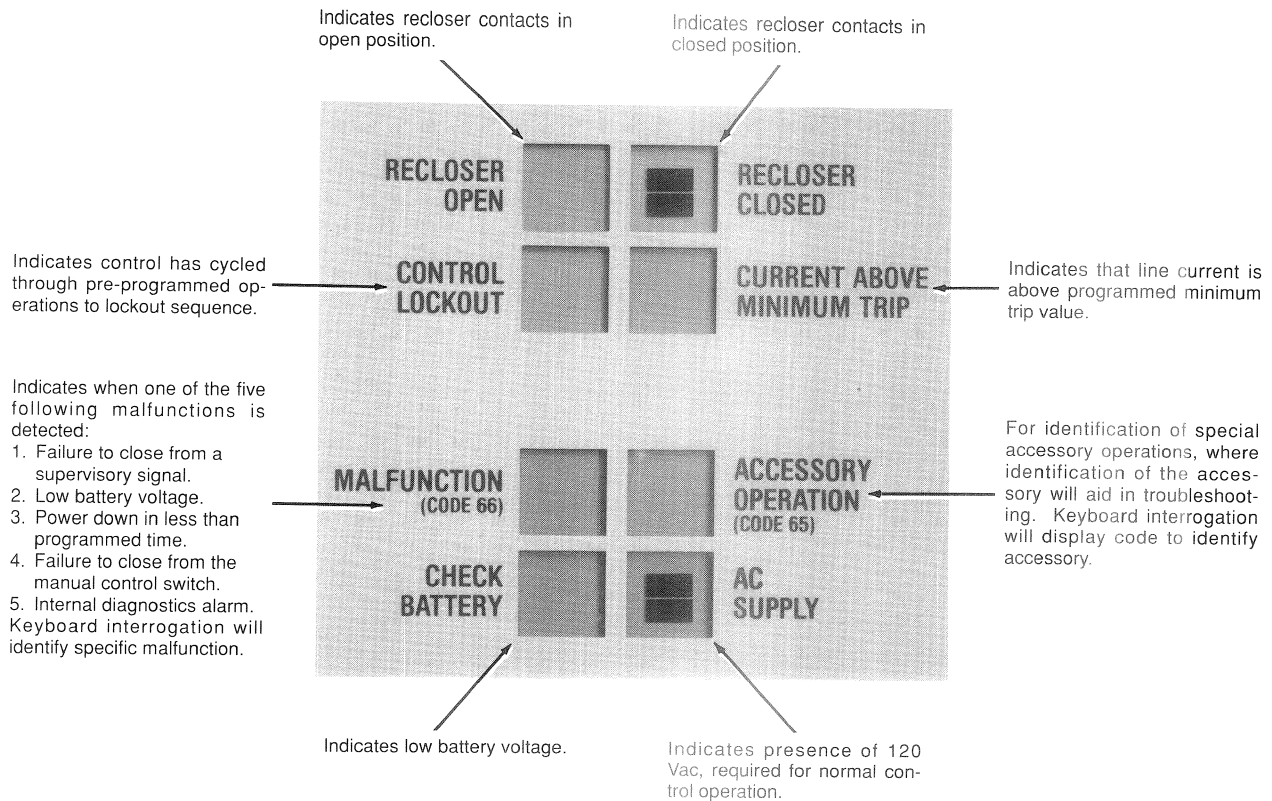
Indicates recloser contacts in open position.

Indicates recloser contacts in closed position.

RECLOSER OPEN

RECLOSER CLOSED

Indicates control has cycled through pre-programmed operations to lockout sequence.

CONTROL LOCKOUT

CURRENT ABOVE MINIMUM TRIP

Indicates that line current is above programmed minimum trip value.

Indicates when one of the five following malfunctions is detected:
1. Failure to close from a supervisory signal.
2. Low battery voltage.
3. Power down in less than programmed time.
4. Failure to close from the manual control switch.
5. Internal diagnostics alarm.
Keyboard interrogation will identify specific malfunction.

MALFUNCTION (CODE 66)

ACCESSORY OPERATION (CODE 65)

For identification of special accessory operations, where identification of the accessory will aid in troubleshooting. Keyboard interrogation will display code to identify accessory.

CHECK BATTERY

AC SUPPLY

Indicates low battery voltage.

Indicates presence of 120 Vac, required for normal control operation.